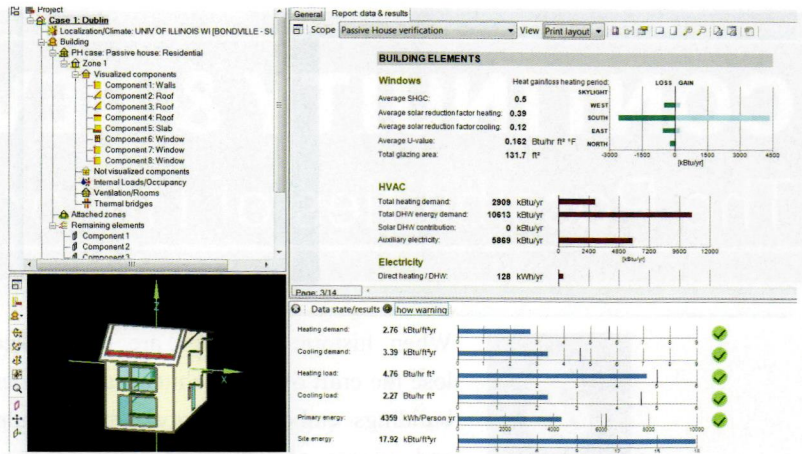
Project
Case 1: Dublin
Localization/Climate: UNIV OF ILLINOIS WI [BONDVILLE - SU
Building
PH case: Passive house: Residential
Zone 1
Visualized components
Component 1: Walls
Component 2: Roof
Component 3: Roof
Component 4: Roof
Component 5: Slab
Component 6: Window
Component 7: Window
Component 8: Window
Not visualized components
Internal Loads/Occupancy
Ventilation/Rooms
Thermal bridges
Attached zones
Remaining elements
Component 1
Component 2
Component 3

General | Report data & results
Scope Passive House verification | View Print layout

BUILDING ELEMENTS

Windows
Heat gain/loss heating period:
LOSS GAIN
SKYLIGHT
WEST
SOUTH
EAST
NORTH
-3000 -1500 0 1500 3000 4500
[kBtu/yr]

Average SHGC: 0.5
Average solar reduction factor heating: 0.39
Average solar reduction factor cooling: 0.12
Average U-value: 0.162 Btu/hr ft² °F
Total glazing area: 131.7 ft²

HVAC
Total heating demand: 2909 kBtu/yr
Total DHW energy demand: 10613 kBtu/yr
Solar DHW contribution: 0 kBtu/yr
Auxiliary electricity: 5869 kBtu/yr
0 2400 4800 7200 9600 12000
[kBtu/yr]

Electricity
Direct heating / DHW: 128 kWh/yr

Page: 3/14

Data state/results | how warning

Heating demand: 2.76 kBtu/ft²yr
Cooling demand: 3.39 kBtu/ft²yr
Heating load: 4.76 Btu/hr ft²
Cooling load: 2.27 Btu/hr ft²
Primary energy: 4359 kWh/Person yr
Site energy: 17.92 kBtu/ft²yr

Z
X